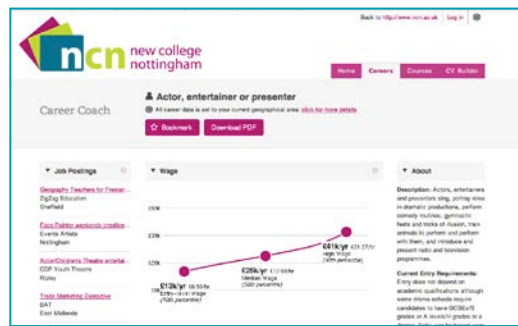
Back to http://www.ncn.ac.uk | Log in

ncn new college nottingham

Home | Careers | Courses | CV Builder

Career Coach

Actor, entertainer or presenter

All career data is set to your current geographical area: click for more details

Bookmark | Download PDF

Job Postings

Geography Teachers for Freelan...
ZigZag Education
Sheffield

Face Painter weekends creative...
Events Artiste
Nottingham

Actor/Children's Theatre entertai...
CDP Youth Theatre
Risley

Trade Marketing Executive
BAT
East Midlands

Wage

£13k/yr £6.55/hr Entry-level wage (10th percentile)

£26k/yr £12.50/hr Median Wage (50th percentile)

£41k/yr £21.27/hr High Wage (90th percentile)

About

Description: Actors, entertainers and presenters sing, portray roles in dramatic productions, perform comedy routines, gymnastic feats and tricks of illusion, train animals to perform and perform with them, and introduce and present radio and television programmes.

Current Entry Requirements: Entry does not depend on academic qualifications although some drama schools require candidates to have GCSEs/S grades or A levels/H grades or a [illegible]